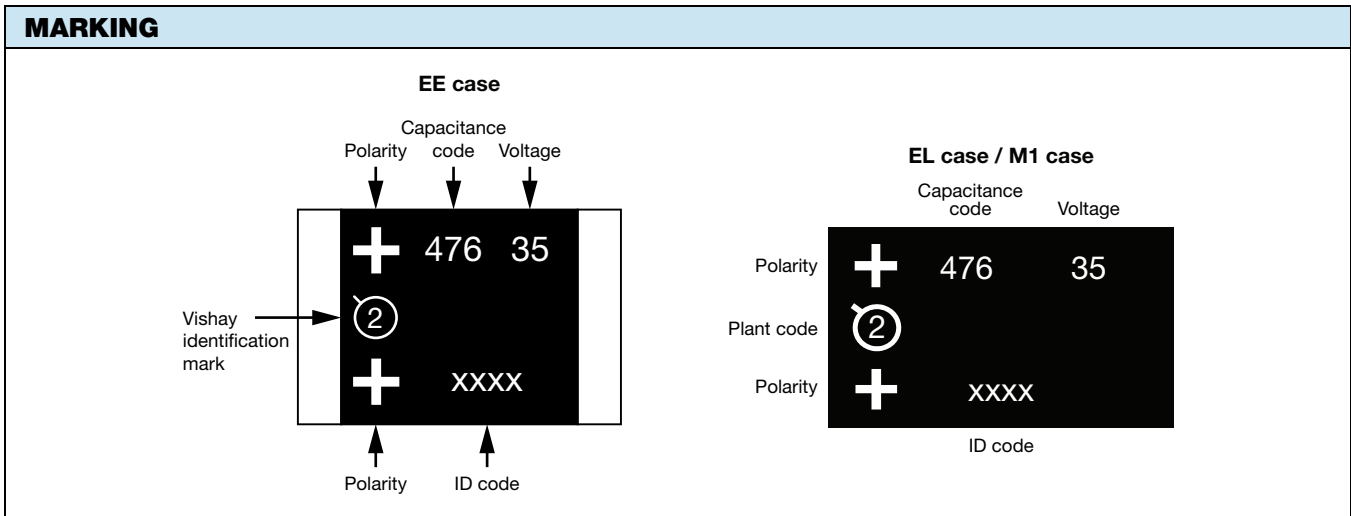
MARKING

EE case

Polarity

Capacitance code

Voltage

+ 476 35

Vishay identification mark

2

+ XXXX

Polarity

ID code

EL case / M1 case

Capacitance code

Voltage

Polarity

+ 476 35

Plant code

2

Polarity

+ XXXX

ID code